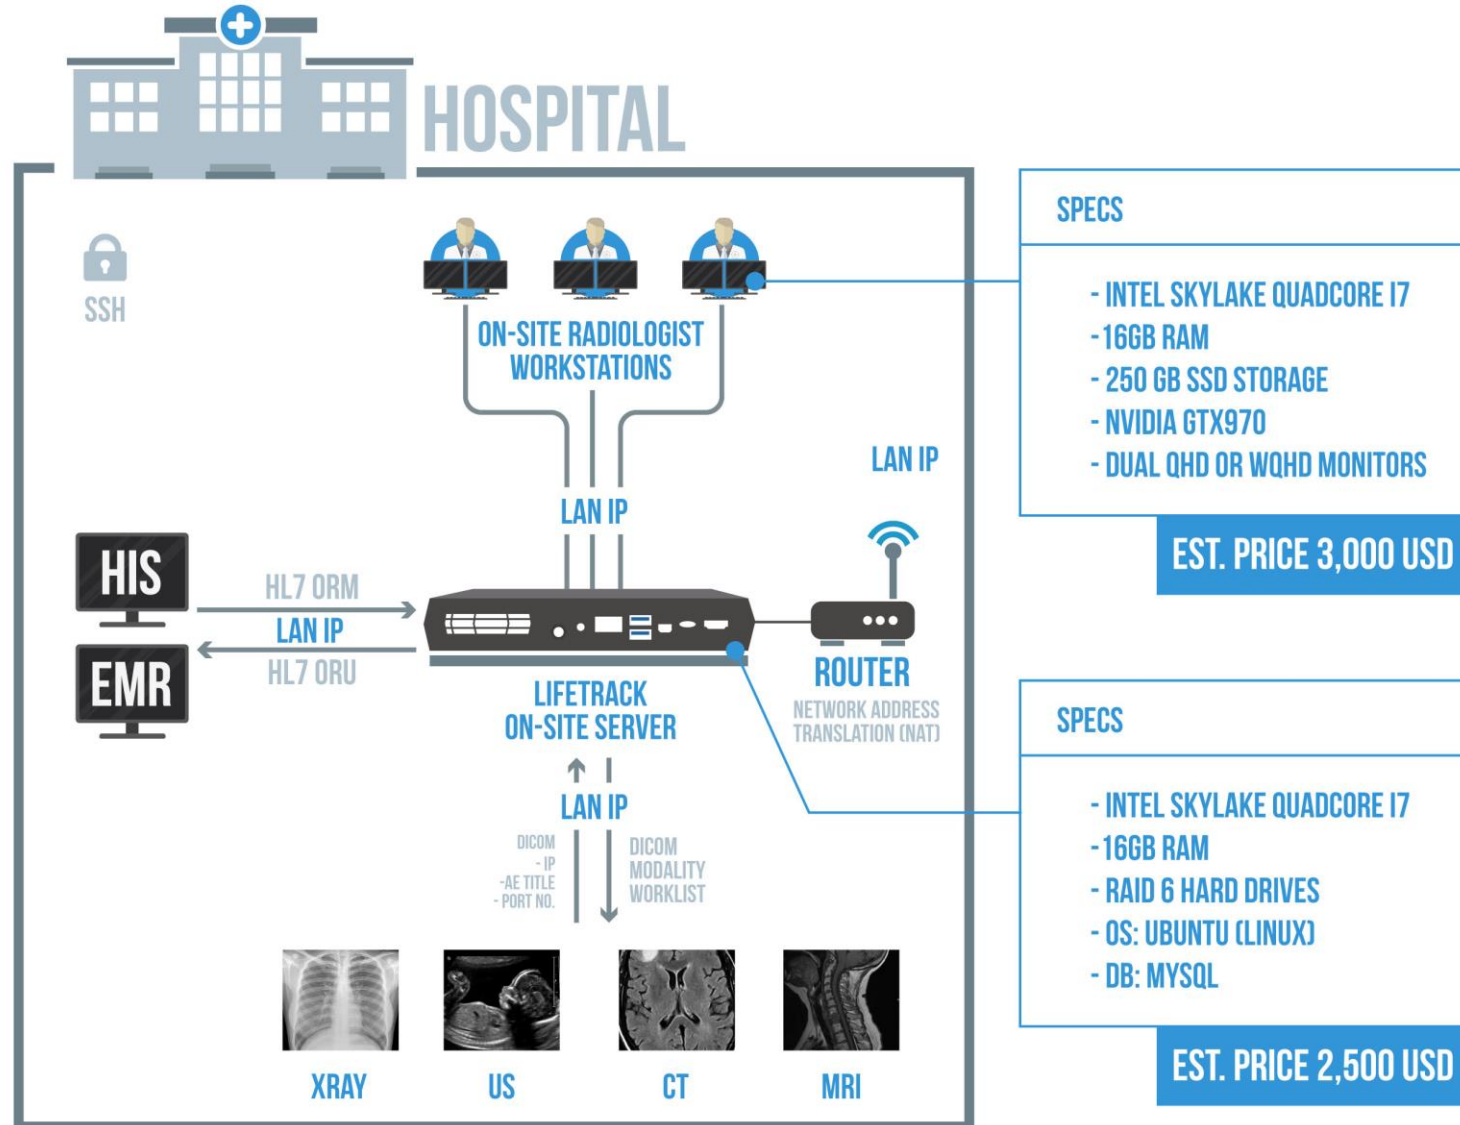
HOSPITAL

SSH

ON-SITE RADIOLOGIST WORKSTATIONS

LAN IP

LAN IP

HIS

EMR

HL7 ORM

LAN IP

HL7 ORU

LIFETRACK ON-SITE SERVER

ROUTER

NETWORK ADDRESS TRANSLATION (NAT)

LAN IP

DICOM
- IP
-AE TITLE
- PORT NO.

DICOM MODALITY WORKLIST

XRAY

US

CT

MRI

SPECS

- INTEL SKYLAKE QUADCORE I7
- 16GB RAM
- 250 GB SSD STORAGE
- NVIDIA GTX970
- DUAL QHD OR WQHD MONITORS

EST. PRICE 3,000 USD

SPECS

- INTEL SKYLAKE QUADCORE I7
- 16GB RAM
- RAID 6 HARD DRIVES
- OS: UBUNTU (LINUX)
- DB: MYSQL

EST. PRICE 2,500 USD